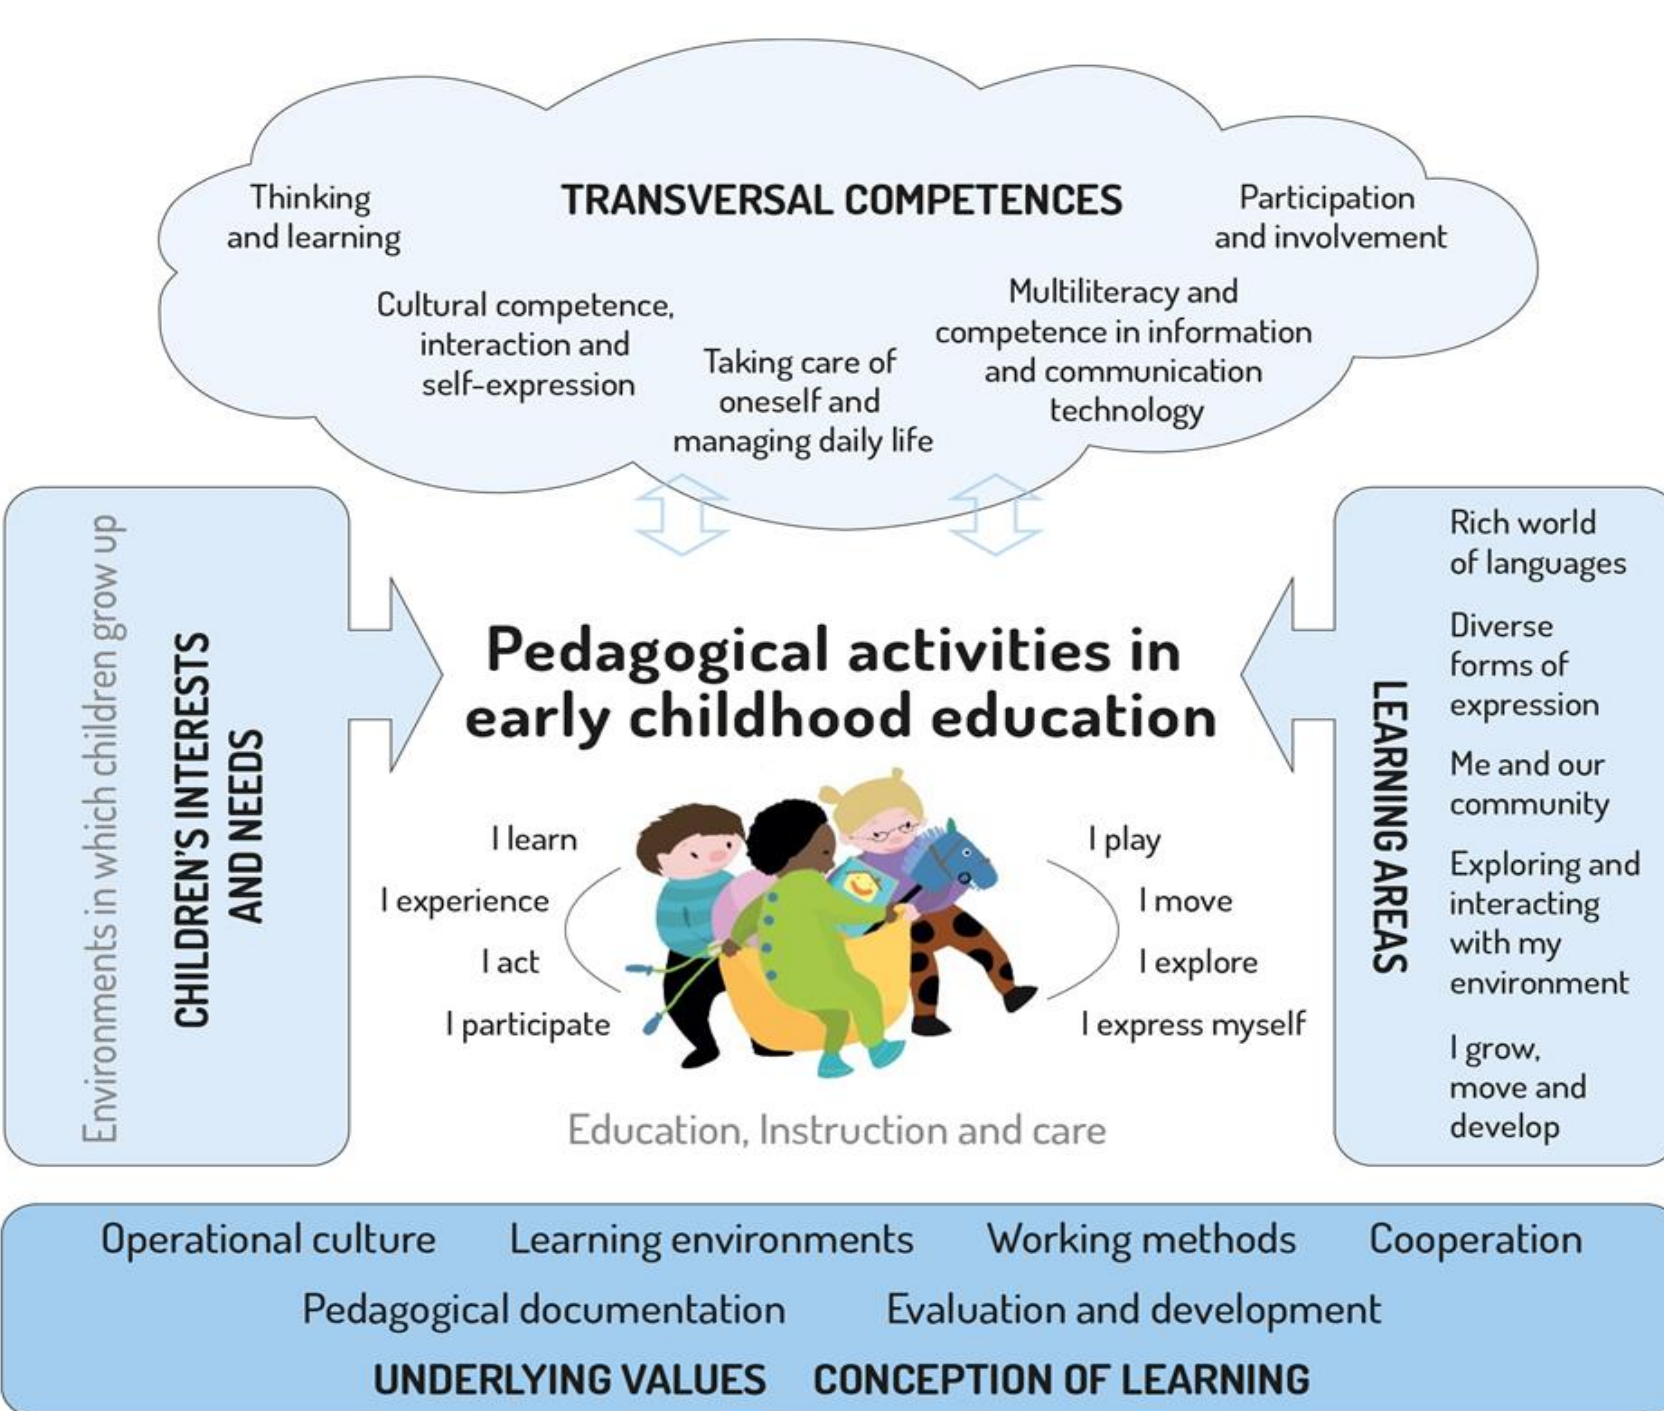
Thinking and learning

TRANSVERSAL COMPETENCES

Participation and involvement

Cultural competence, interaction and self-expression

Taking care of oneself and managing daily life

Multiliteracy and competence in information and communication technology

Environments in which children grow up

CHILDREN'S INTERESTS AND NEEDS

Pedagogical activities in early childhood education

I learn
I experience
I act
I participate

I play
I move
I explore
I express myself

Education, Instruction and care

LEARNING AREAS

Rich world of languages

Diverse forms of expression

Me and our community

Exploring and interacting with my environment

I grow, move and develop

Operational culture Learning environments Working methods Cooperation

Pedagogical documentation Evaluation and development

UNDERLYING VALUES CONCEPTION OF LEARNING